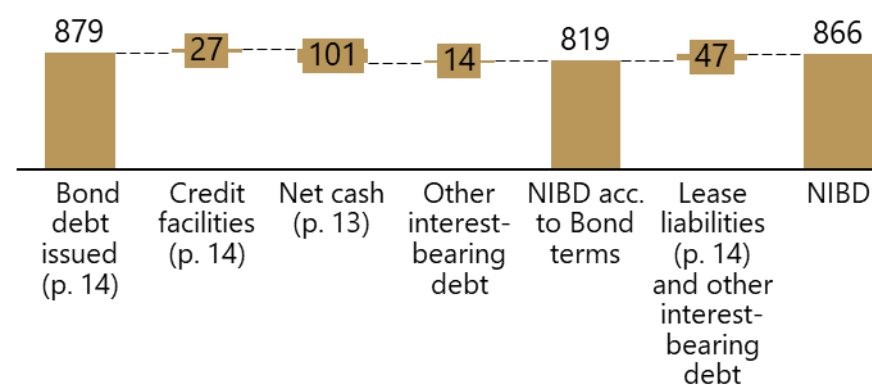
879
27
101
14
819
47
866

Bond debt issued (p. 14)

Credit facilities (p. 14)

Net cash (p. 13)

Other interest-bearing debt

NIBD acc. to Bond terms

Lease liabilities (p. 14) and other interest-bearing debt

NIBD